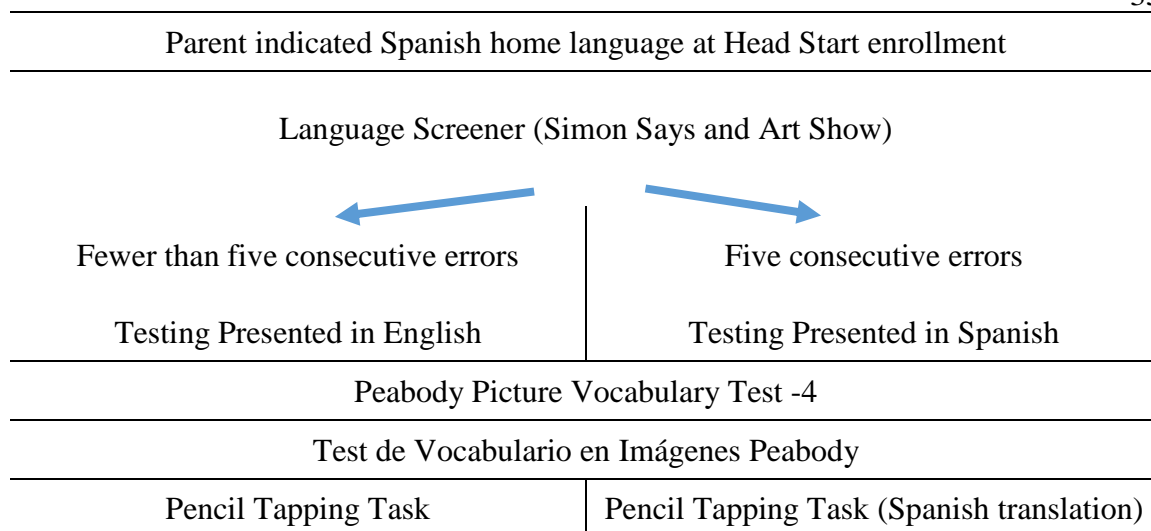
Parent indicated Spanish home language at Head Start enrollment

Language Screener (Simon Says and Art Show)

Fewer than five consecutive errors

Testing Presented in English

Five consecutive errors

Testing Presented in Spanish

Peabody Picture Vocabulary Test -4

Test de Vocabulario en Imágenes Peabody

| Pencil Tapping Task | Pencil Tapping Task (Spanish translation) |
|---|---|